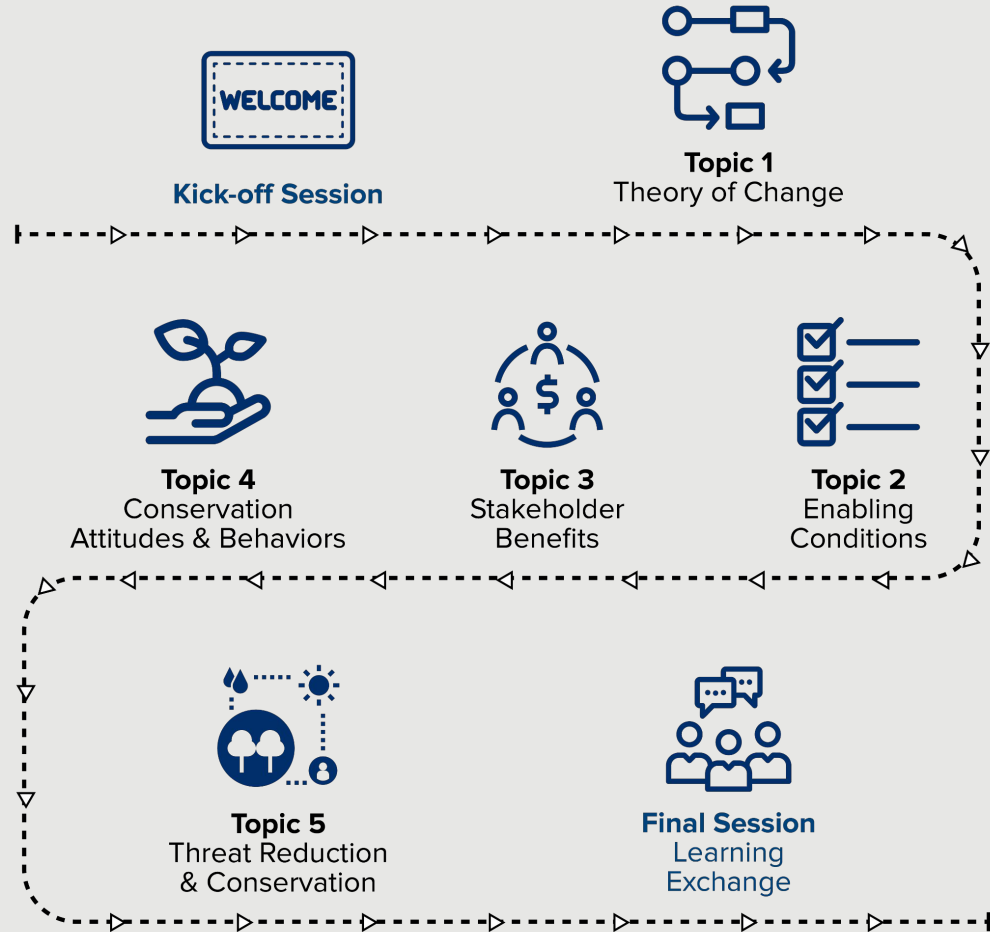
WELCOME

Kick-off Session

Topic 1
Theory of Change

Topic 4
Conservation Attitudes & Behaviors

Topic 3
Stakeholder Benefits

Topic 2
Enabling Conditions

Topic 5
Threat Reduction & Conservation

Final Session
Learning Exchange